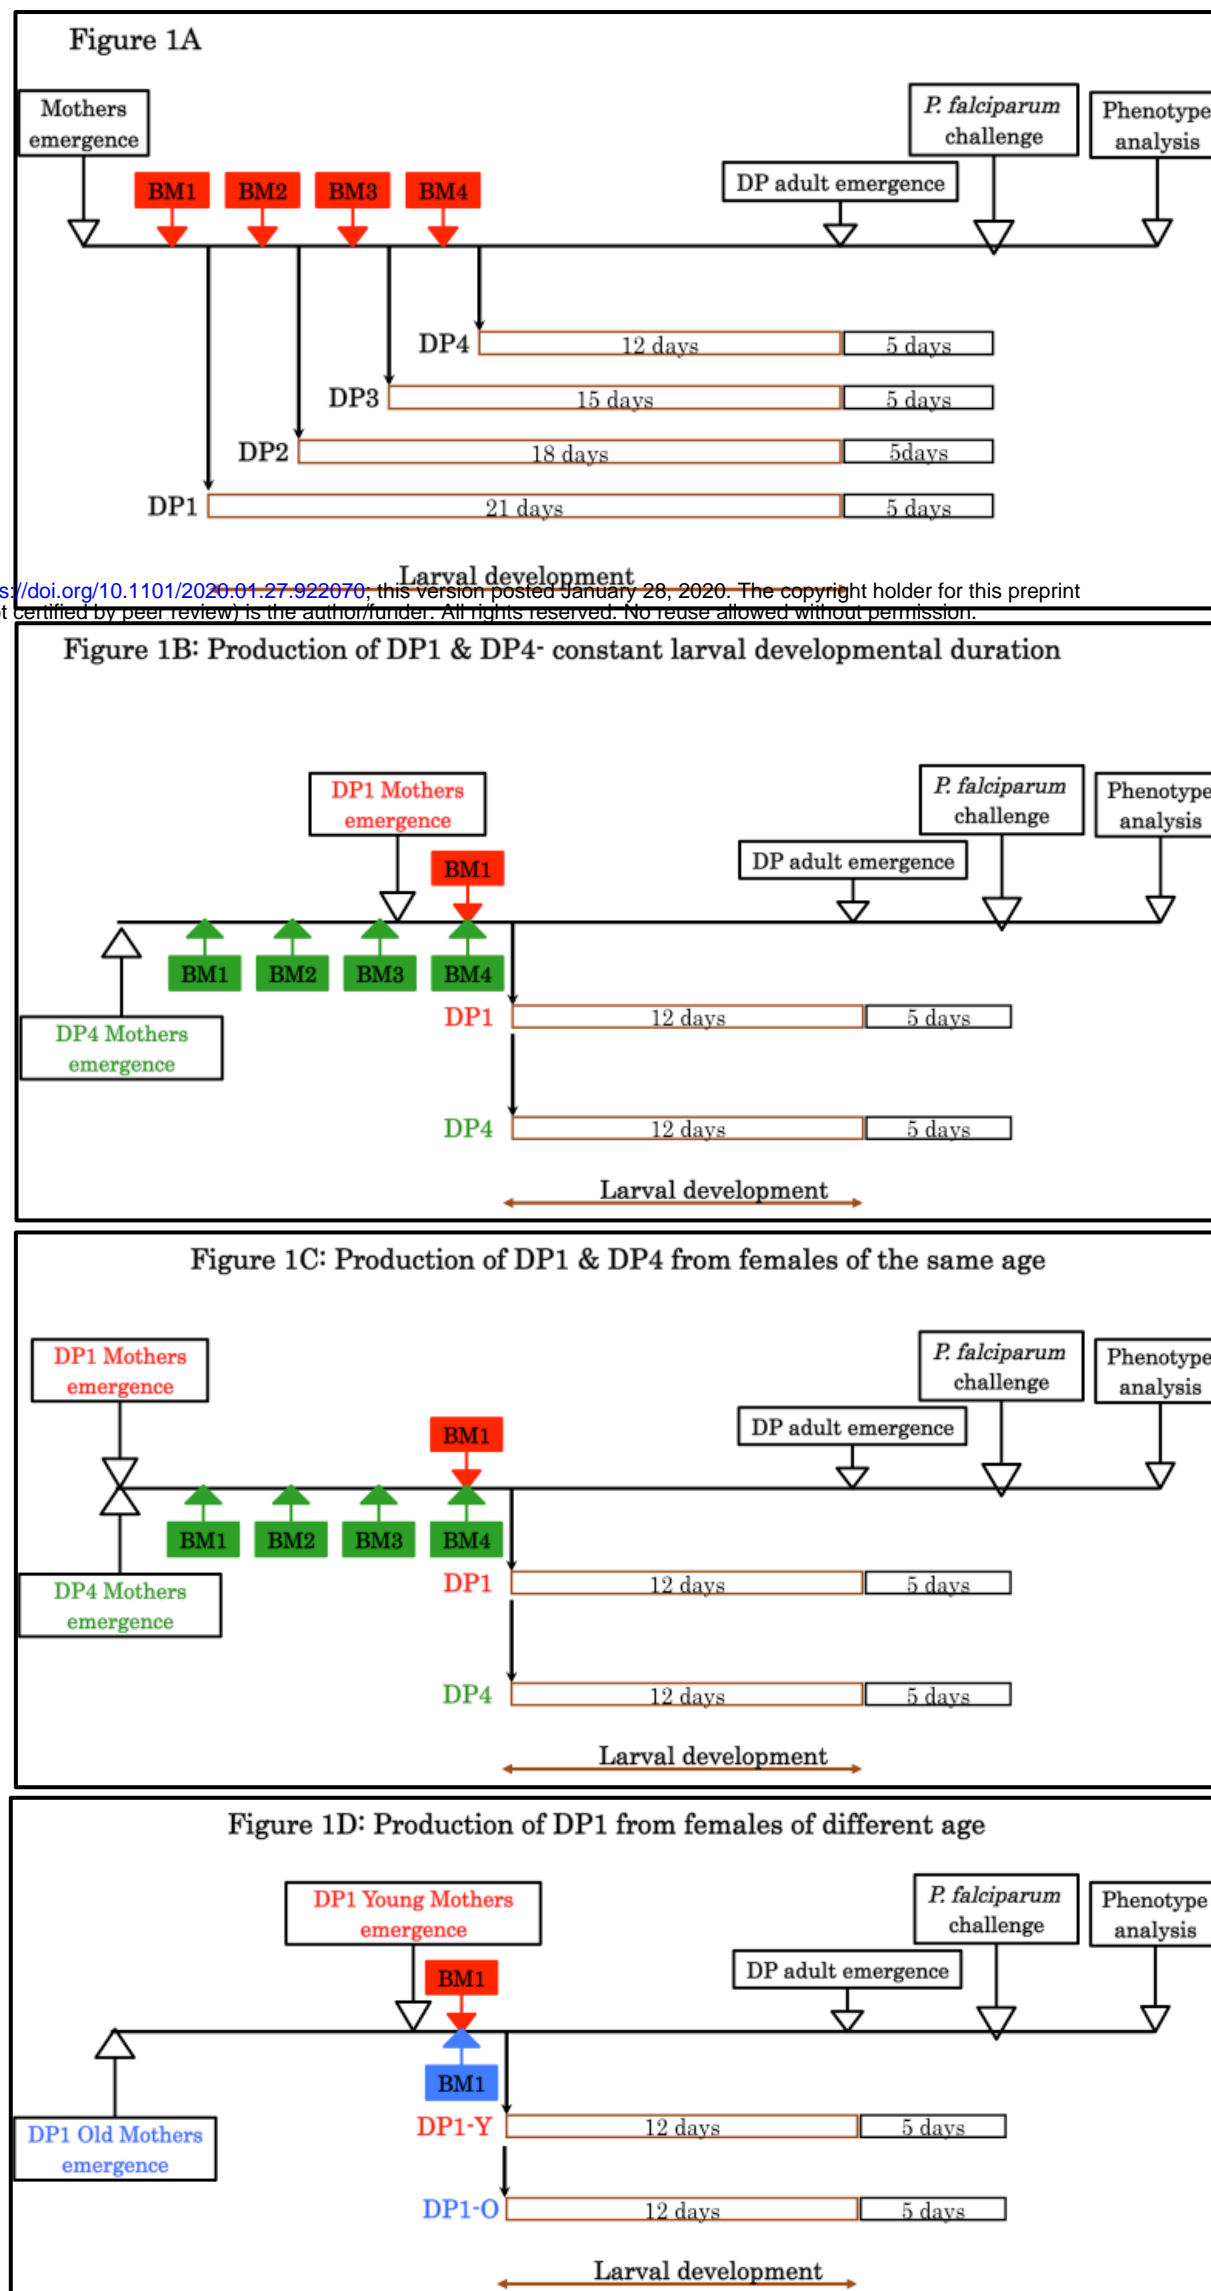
Figure 1A

Mothers emergence

BM1 BM2 BM3 BM4

DP adult emergence

P. falciparum challenge

Phenotype analysis

DP4 12 days 5 days

DP3 15 days 5 days

DP2 18 days 5days

DP1 21 days 5 days

Larval development

s://doi.org/10.1101/2020.01.27.922070; this version posted January 28, 2020. The copyright holder for this preprint
t certified by peer review) is the author/funder. All rights reserved. No reuse allowed without permission.

Figure 1B: Production of DP1 & DP4- constant larval developmental duration

DP1 Mothers emergence

BM1

DP adult emergence

P. falciparum challenge

Phenotype analysis

BM1 BM2 BM3 BM4

DP4 Mothers emergence

DP1 12 days 5 days

DP4 12 days 5 days

Larval development

Figure 1C: Production of DP1 & DP4 from females of the same age

DP1 Mothers emergence

BM1

DP adult emergence

P. falciparum challenge

Phenotype analysis

BM1 BM2 BM3 BM4

DP4 Mothers emergence

DP1 12 days 5 days

DP4 12 days 5 days

Larval development

Figure 1D: Production of DP1 from females of different age

DP1 Young Mothers emergence

BM1

DP adult emergence

P. falciparum challenge

Phenotype analysis

BM1

DP1 Old Mothers emergence

DP1-Y 12 days 5 days

DP1-O 12 days 5 days

Larval development